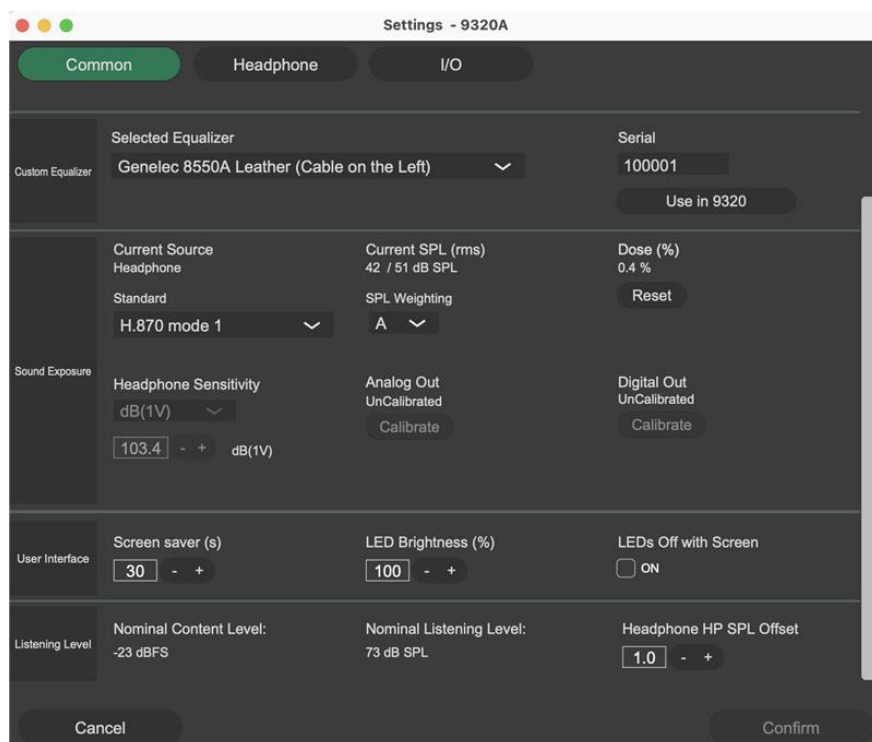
Settings - 9320A

Common
Headphone
I/O

Custom Equalizer
Selected Equalizer
Genelec 8550A Leather (Cable on the Left)
Serial
100001
Use in 9320

Sound Exposure
Current Source
Headphone
Current SPL (rms)
42 / 51 dB SPL
Dose (%)
0.4 %
Standard
H.870 mode 1
SPL Weighting
A
Reset
Headphone Sensitivity
dB(1V)
103.4 - + dB(1V)
Analog Out
UnCalibrated
Calibrate
Digital Out
UnCalibrated
Calibrate

User Interface
Screen saver (s)
30 - +
LED Brightness (%)
100 - +
LEDs Off with Screen
ON

Listening Level
Nominal Content Level:
-23 dBFS
Nominal Listening Level:
73 dB SPL
Headphone HP SPL Offset
1.0 - +

Cancel
Confirm